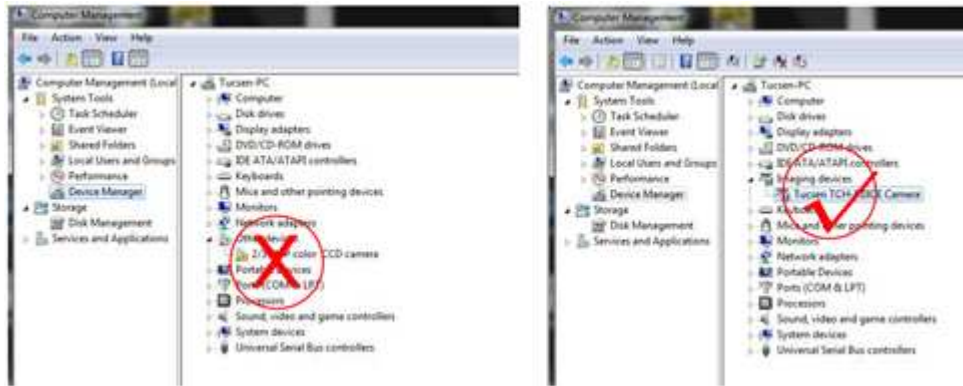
Computer Management

File Action View Help

Computer Management (Local
System Tools
Task Scheduler
Event Viewer
Shared Folders
Local Users and Groups
Performance
Device Manager
Storage
Disk Management
Services and Applications

Tucsen-PC
Computer
Disk drives
Display adapters
DVD/CD-ROM drives
IDE ATA/ATAPI controllers
Keyboards
Mice and other pointing devices
Monitors
Network adapters
Other devices
2/3 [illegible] color CCD camera
Portable Devices
Ports (COM & LPT)
Processors
Sound, video and game controllers
System devices
Universal Serial Bus controllers

Computer Management

File Action View Help

Computer Management (Local
System Tools
Task Scheduler
Event Viewer
Shared Folders
Local Users and Groups
Performance
Device Manager
Storage
Disk Management
Services and Applications

Tucsen-PC
Computer
Disk drives
Display adapters
DVD/CD-ROM drives
IDE ATA/ATAPI controllers
Imaging devices
Tucsen TCH-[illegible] Camera
Keyboards
Mice and other pointing devices
Monitors
Network adapters
Portable Devices
Ports (COM & LPT)
Processors
Sound, video and game controllers
System devices
Universal Serial Bus controllers